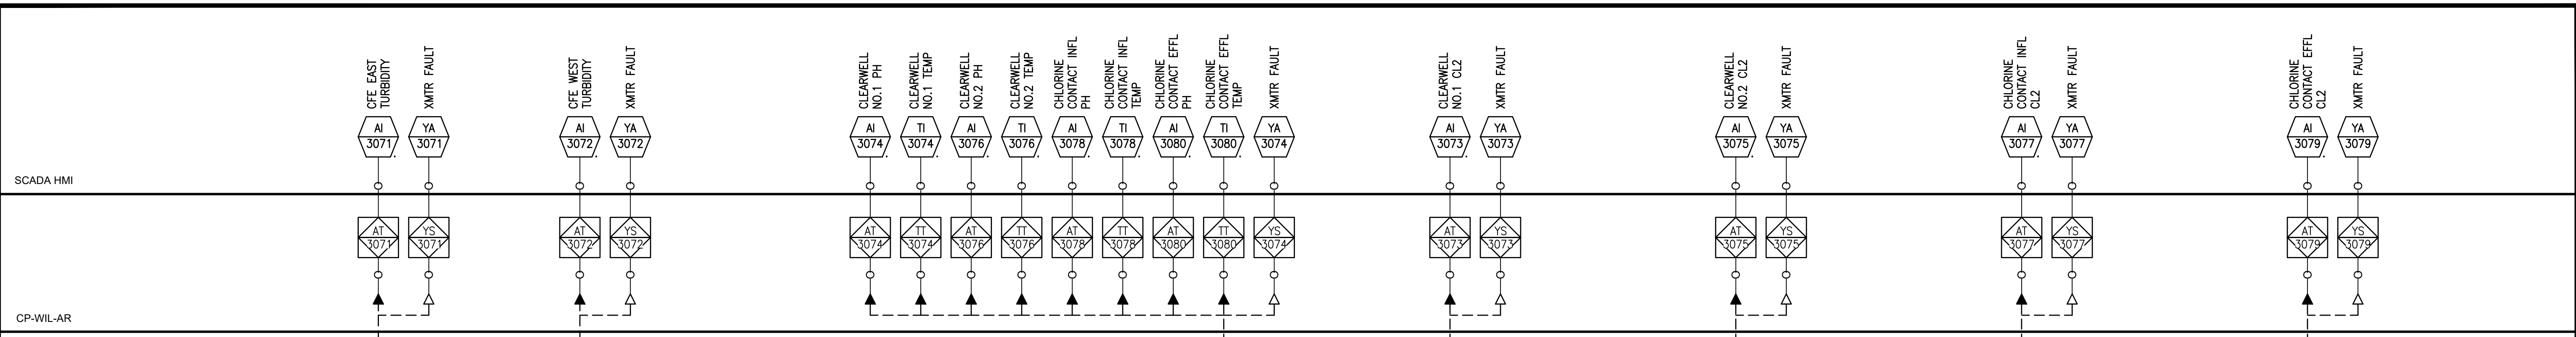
CFE EAST TURBIDITY
XMTR FAULT
CFE WEST TURBIDITY
XMTR FAULT
CLEARWELL NO.1 PH
CLEARWELL NO.1 TEMP
CLEARWELL NO.2 PH
CLEARWELL NO.2 TEMP
CHLORINE CONTACT INFL PH
CHLORINE CONTACT INFL TEMP
CHLORINE CONTACT EFFL PH
CHLORINE CONTACT EFFL TEMP
XMTR FAULT
CLEARWELL NO.1 CL2
XMTR FAULT
CLEARWELL NO.2 CL2
XMTR FAULT
CHLORINE CONTACT INFL CL2
XMTR FAULT
CHLORINE CONTACT EFFL CL2
XMTR FAULT

AI 3071
YA 3071
AI 3072
YA 3072
AI 3074
TI 3074
AI 3076
TI 3076
AI 3078
TI 3078
AI 3080
TI 3080
YA 3074
AI 3073
YA 3073
AI 3075
YA 3075
AI 3077
YA 3077
AI 3079
YA 3079

SCADA HMI

AT 3071
YS 3071
AT 3072
YS 3072
AT 3074
TT 3074
AT 3076
TT 3076
AT 3078
TT 3078
AT 3080
TT 3080
YS 3074
AT 3073
YS 3073
AT 3075
YS 3075
AT 3077
YS 3077
AT 3079
YS 3079

CP-WIL-AR